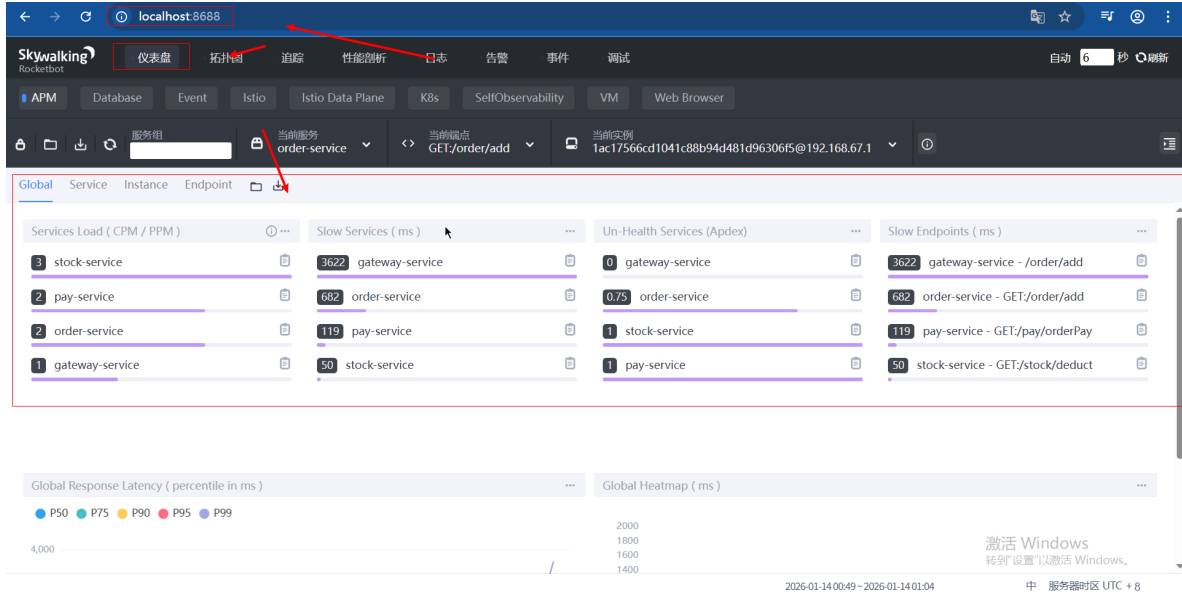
localhost:8688

Skywalking Rocketbot

仪表盘 拓扑图 追踪 性能剖析 日志 告警 事件 调试

自动 6 秒 刷新

APM Database Event Istio Istio Data Plane K8s SelfObservability VM Web Browser

服务组

当前服务 order-service

当前端点 GET:/order/add

当前实例 1ac17566cd1041c88b94d481d96306f5@192.168.67.1

Global Service Instance Endpoint

Services Load ( CPM / PPM )

3 stock-service
2 pay-service
2 order-service
1 gateway-service

Slow Services ( ms )

3622 gateway-service
682 order-service
119 pay-service
50 stock-service

Un-Health Services (Apdex)

0 gateway-service
0.75 order-service
1 stock-service
1 pay-service

Slow Endpoints ( ms )

3622 gateway-service - /order/add
682 order-service - GET:/order/add
119 pay-service - GET:/pay/orderPay
50 stock-service - GET:/stock/deduct

Global Response Latency ( percentile in ms )

P50 P75 P90 P95 P99

4,000

Global Heatmap ( ms )

2000
1800
1600
1400

激活 Windows
转到"设置"以激活 Windows。

2026-01-14 00:49 ~ 2026-01-14 01:04 中 服务器时区 UTC + 8